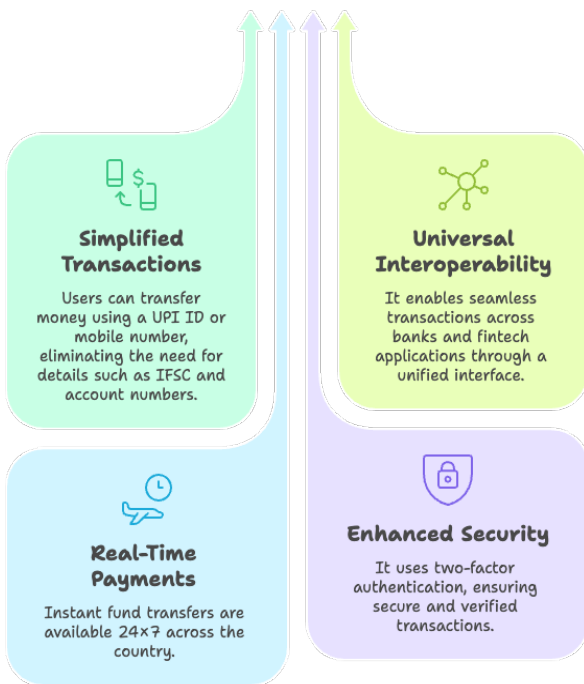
Simplified Transactions

Users can transfer money using a UPI ID or mobile number, eliminating the need for details such as IFSC and account numbers.

Universal Interoperability

It enables seamless transactions across banks and fintech applications through a unified interface.

Real-Time Payments

Instant fund transfers are available 24×7 across the country.

Enhanced Security

It uses two-factor authentication, ensuring secure and verified transactions.